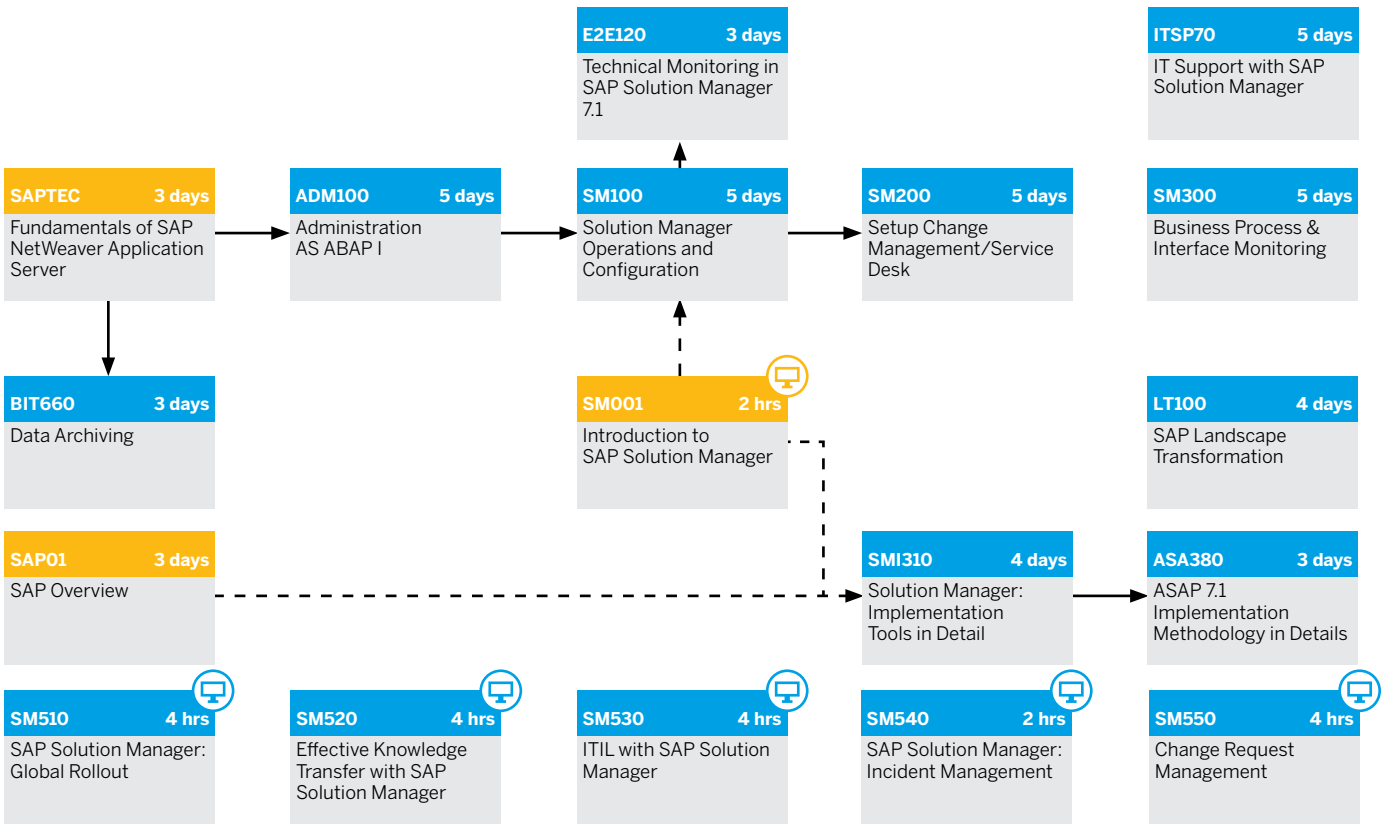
E2E120 3 days
Technical Monitoring in SAP Solution Manager 7.1

ITSP70 5 days
IT Support with SAP Solution Manager

SAPTEC 3 days
Fundamentals of SAP NetWeaver Application Server

ADM100 5 days
Administration AS ABAP I

SM100 5 days
Solution Manager Operations and Configuration

SM200 5 days
Setup Change Management/Service Desk

SM300 5 days
Business Process & Interface Monitoring

BIT660 3 days
Data Archiving

SM001 2 hrs
Introduction to SAP Solution Manager

LT100 4 days
SAP Landscape Transformation

SAP01 3 days
SAP Overview

SMI310 4 days
Solution Manager: Implementation Tools in Detail

ASA380 3 days
ASAP 7.1 Implementation Methodology in Details

SM510 4 hrs
SAP Solution Manager: Global Rollout

SM520 4 hrs
Effective Knowledge Transfer with SAP Solution Manager

SM530 4 hrs
ITIL with SAP Solution Manager

SM540 2 hrs
SAP Solution Manager: Incident Management

SM550 4 hrs
Change Request Management